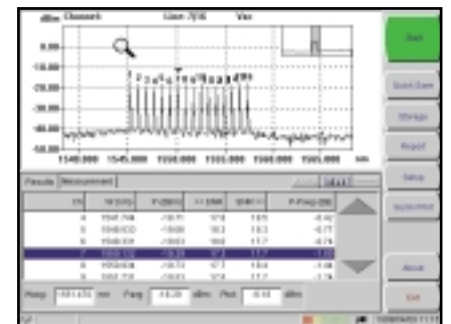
dBm Channel Line 7/16 Vac

0.00
-10.00
-20.00
-30.00
-40.00
-50.00
-60.00

1540.000 1545.000 1550.000 1555.000 1560.000 1565.000 nm

Start
Quick Save
Storage
Report
Setup
Quick Print
About
Exit

Results Measurement

| Ch | W (nm) | P (dBm) | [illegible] | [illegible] | P-P(dB) |
|---|---|---|---|---|---|
| 4 | 1546.748 | -18.71 | 17.8 | 18.5 | -0.42 |
| 5 | 1548.020 | -19.00 | 18.3 | 18.3 | -0.77 |
| 6 | 1548.531 | -19.03 | 18.6 | 17.7 | -0.78 |
| 7 | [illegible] | -18.30 | 17.7 | 17.7 | -1.82 |
| 8 | 1552.028 | -18.73 | 17.7 | 18.4 | -1.48 |
| 9 | 1552.737 | -18.51 | 17.7 | 17.7 | -1.74 |

Pavg 1551.472 nm Pavg -18.26 dBm Ptot -9.18 dBm